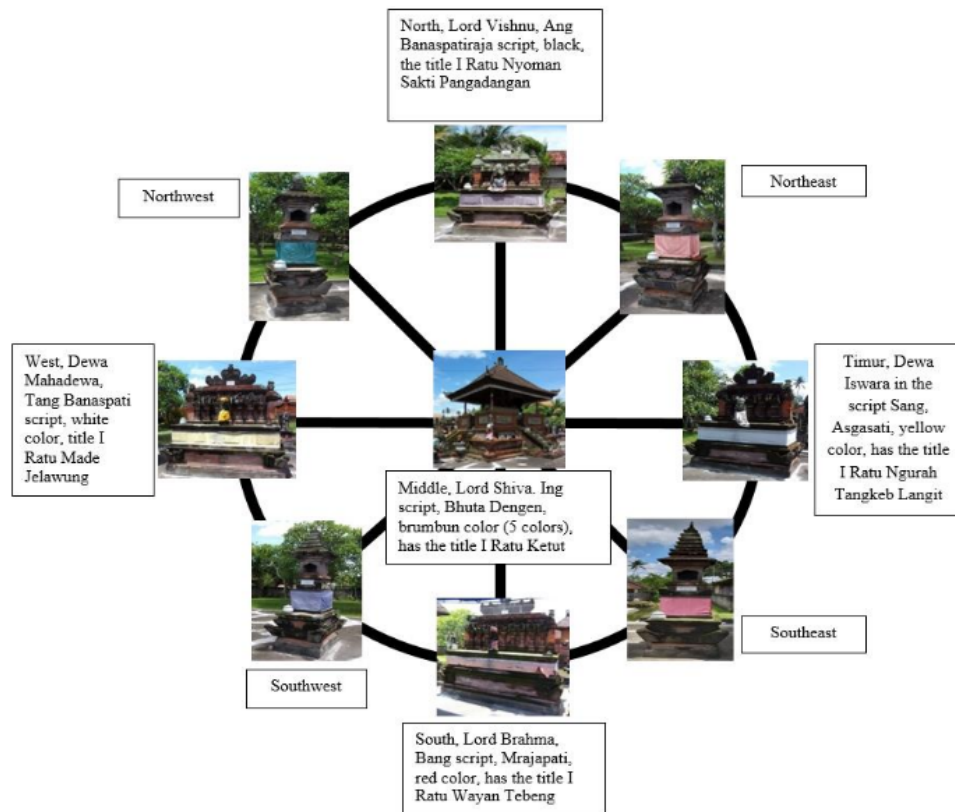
North, Lord Vishnu, Ang Banaspatiraja script, black, the title I Ratu Nyoman Sakti Pangadangan

Northwest

Northeast

West, Dewa Mahadewa, Tang Banaspati script, white color, title I Ratu Made Jelawung

Timur, Dewa Iswara in the script Sang, Asgasati, yellow color, has the title I Ratu Ngurah Tangkeb Langit

Middle, Lord Shiva. Ing script, Bhuta Dengen, brumbun color (5 colors), has the title I Ratu Ketut

Southwest

Southeast

South, Lord Brahma, Bang script, Mrajapati, red color, has the title I Ratu Wayan Tebeng